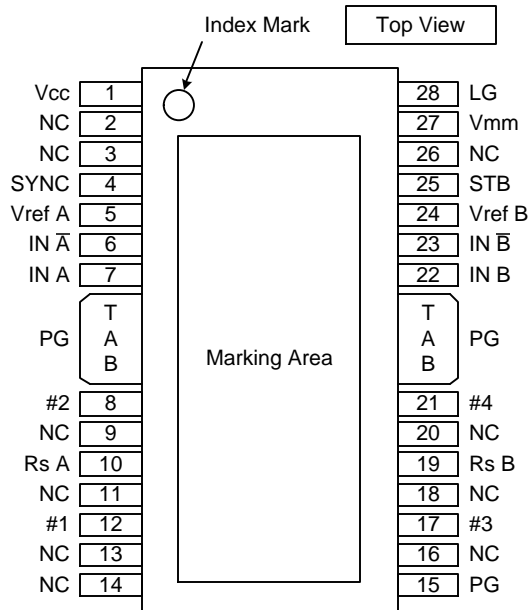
Index Mark

Top View

Vcc 1
NC 2
NC 3
SYNC 4
Vref A 5
IN $\overline{A}$ 6
IN A 7
PG TAB
#2 8
NC 9
Rs A 10
NC 11
#1 12
NC 13
NC 14

Marking Area

28 LG
27 Vmm
26 NC
25 STB
24 Vref B
23 IN $\overline{B}$
22 IN B
TAB PG
21 #4
20 NC
19 Rs B
18 NC
17 #3
16 NC
15 PG